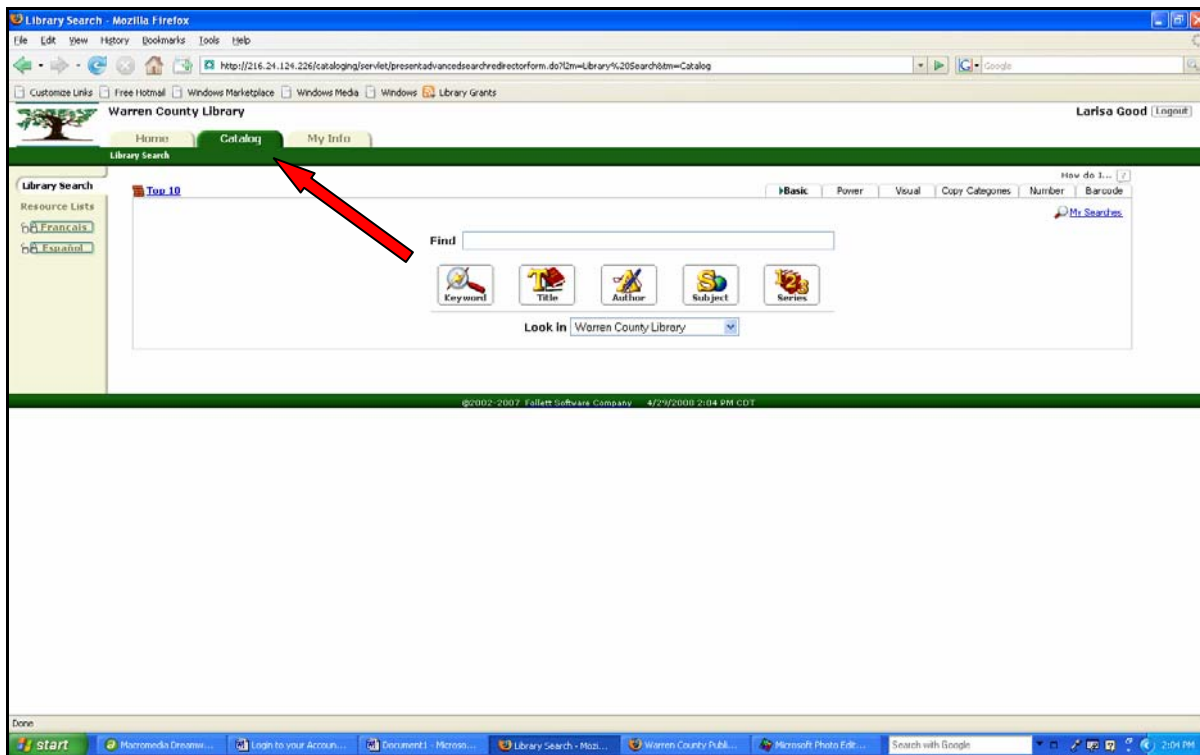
Library Search - Mozilla Firefox

File Edit View History Bookmarks Tools Help

http://216.24.124.226/cataloging/servlet/presentadvancedsearchredirectorform.do?l2m=Library%20Search&tm=Catalog

Google

Customize Links Free Hotmail Windows Marketplace Windows Media Windows Library Grants

Warren County Library

Larisa Good Logout

Home Catalog My Info

Library Search

How do I... ?

Library Search

Resource Lists

Francais

Español

Top 10

Basic Power Visual Copy Categories Number Barcode

My Searches

Find

Keyword Title Author Subject Series

Look in Warren County Library

©2002-2007 Follett Software Company 4/29/2008 2:04 PM CDT

Done

start Macromedia Dreamw... Login to your Accoun... Document1 - Microso... Library Search - Mozi... Warren County Publ... Microsoft Photo Edit... Search with Google 2:04 PM